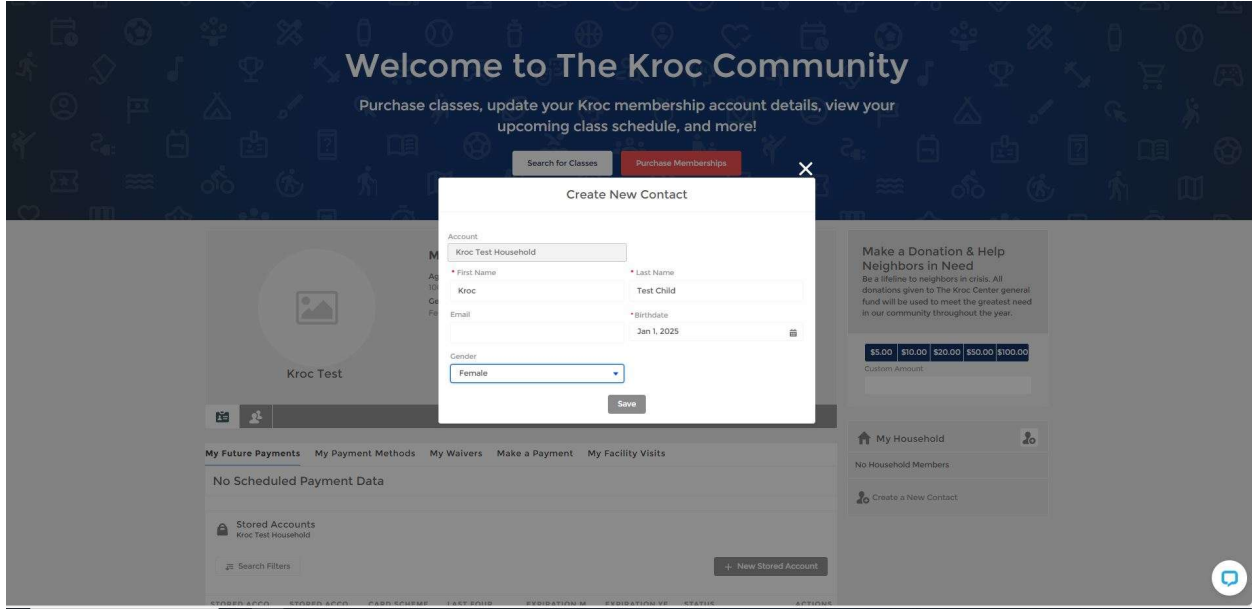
Welcome to The Kroc Community

Purchase classes, update your Kroc membership account details, view your upcoming class schedule, and more!

Search for Classes Purchase Memberships

Create New Contact

Account
Kroc Test Household

* First Name
Kroc

* Last Name
Test Child

Email

*Birthdate
Jan 1, 2025

Gender
Female

Save

Kroc Test

M
Ag
10
Ge
Fe

Make a Donation & Help Neighbors in Need
Be a lifeline to neighbors in crisis. All donations given to The Kroc Center general fund will be used to meet the greatest need in our community throughout the year.

$5.00 $10.00 $20.00 $50.00 $100.00
Custom Amount

My Household
No Household Members
Create a New Contact

My Future Payments My Payment Methods My Waivers Make a Payment My Facility Visits

No Scheduled Payment Data

Stored Accounts
Kroc Test Household

Search Filters

+ New Stored Account

| STORED ACCO | STORED ACCO | CARD SCHEME | LAST FOUR | EXPIRATION M | EXPIRATION YE | STATUS | ACTIONS |